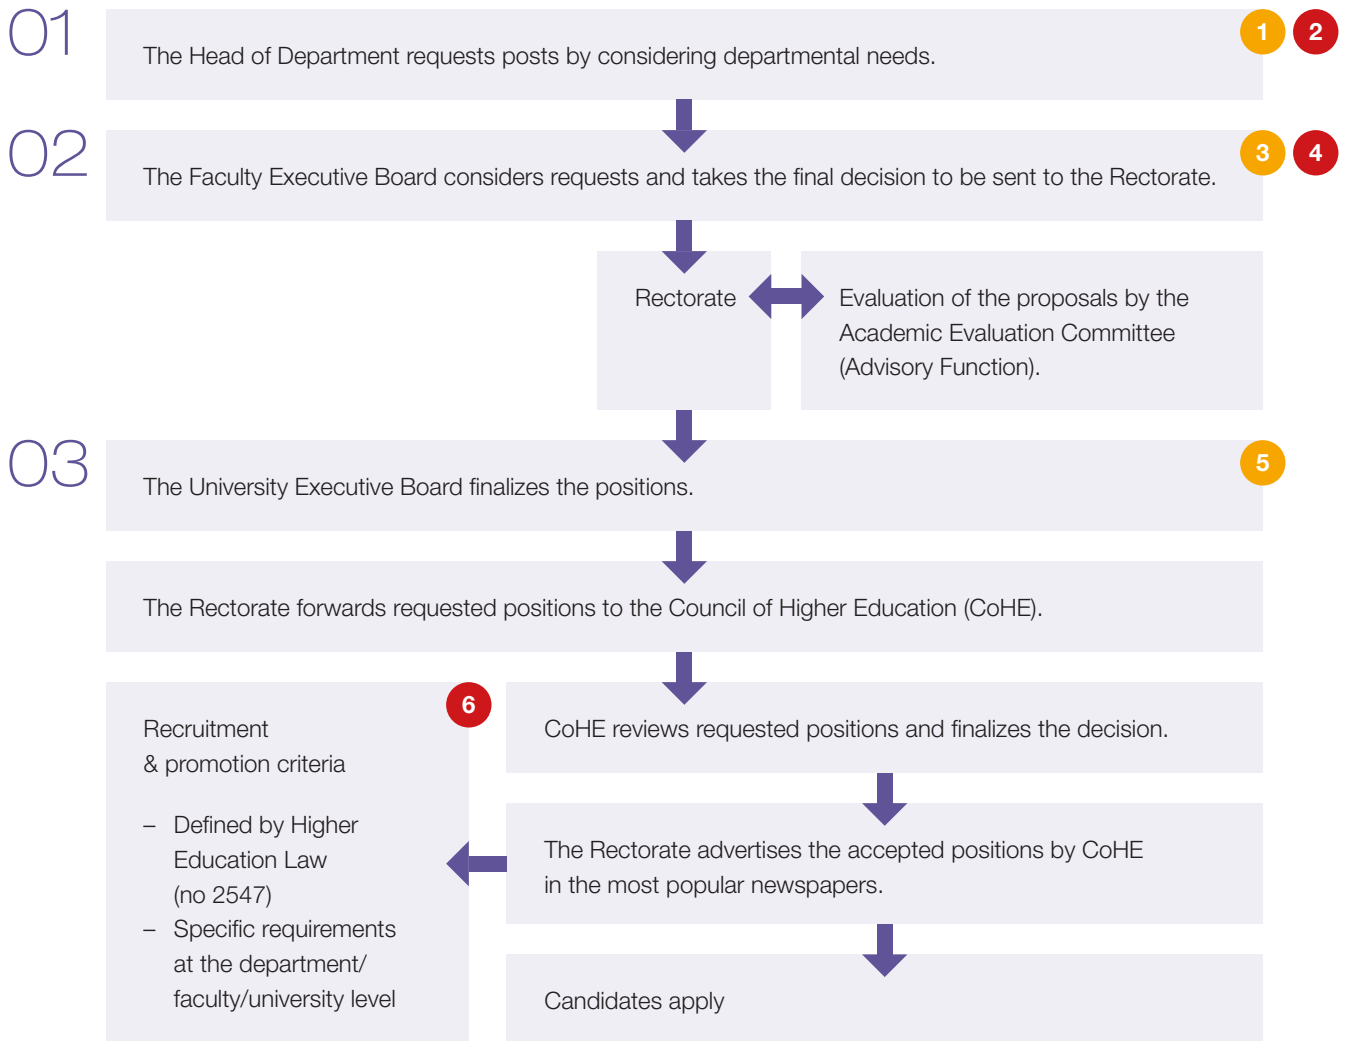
01

The Head of Department requests posts by considering departmental needs.

1 2

02

The Faculty Executive Board considers requests and takes the final decision to be sent to the Rectorate.

3 4

Rectorate

Evaluation of the proposals by the Academic Evaluation Committee (Advisory Function).

03

The University Executive Board finalizes the positions.

5

The Rectorate forwards requested positions to the Council of Higher Education (CoHE).

Recruitment & promotion criteria

6

– Defined by Higher Education Law (no 2547)
– Specific requirements at the department/ faculty/university level

CoHE reviews requested positions and finalizes the decision.

The Rectorate advertises the accepted positions by CoHE in the most popular newspapers.

Candidates apply